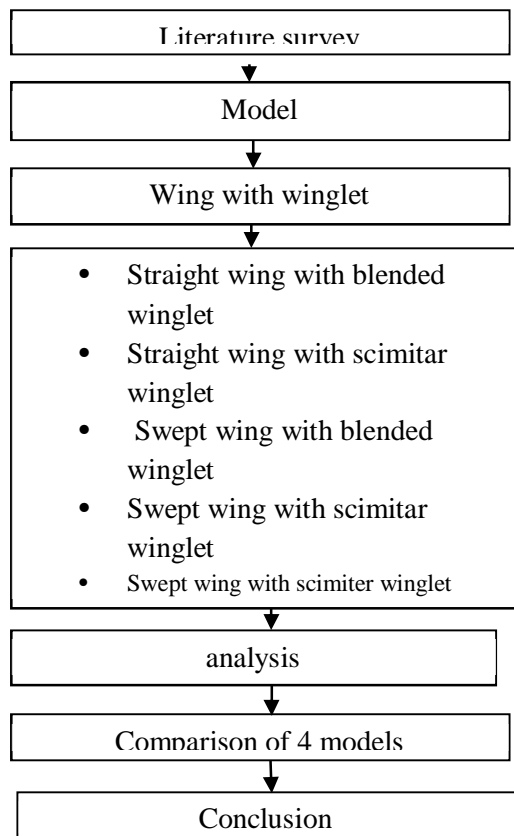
Literature survey

Model

Wing with winglet

- Straight wing with blended winglet
- Straight wing with scimitar winglet
- Swept wing with blended winglet
- Swept wing with scimitar winglet
- Swept wing with scimiter winglet

analysis

Comparison of 4 models

Conclusion